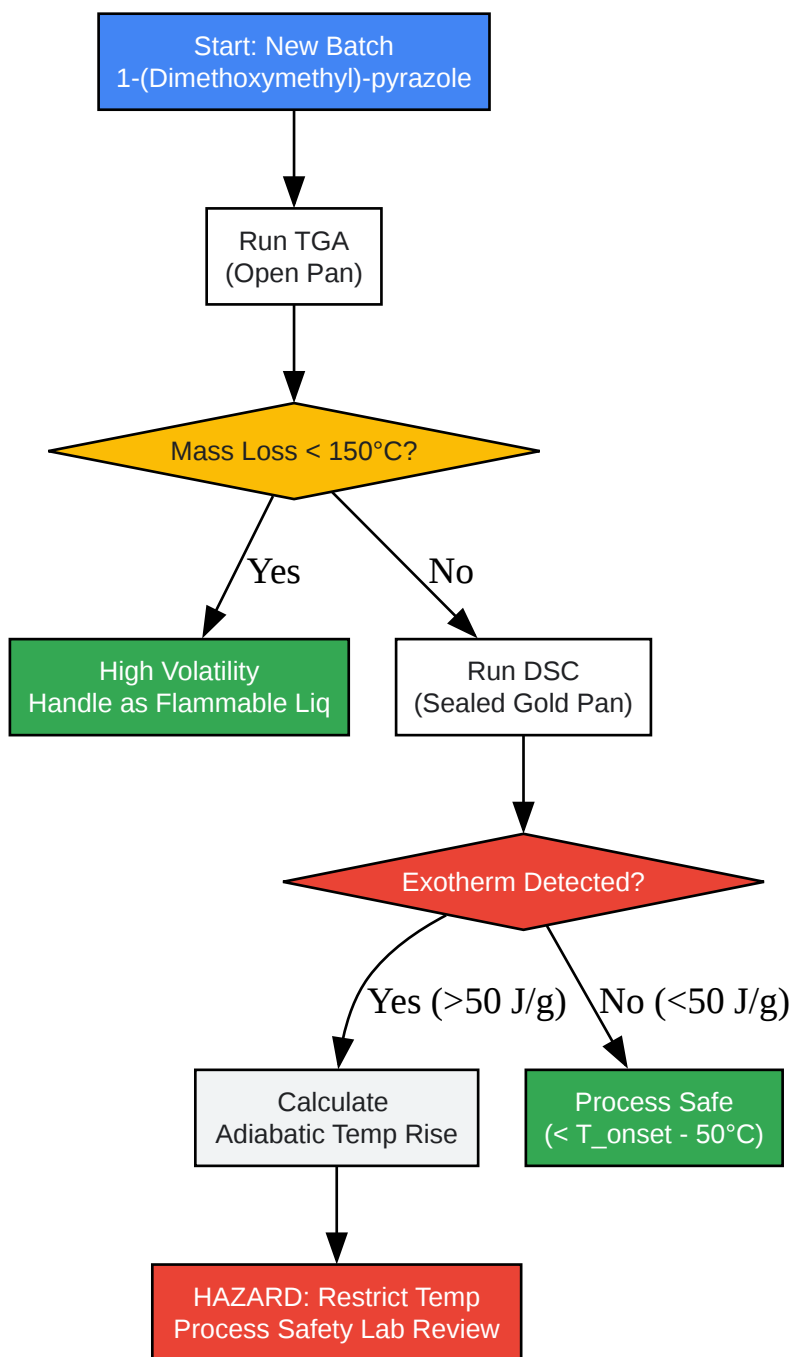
Start: New Batch
1-(Dimethoxymethyl)-pyrazole

Run TGA
(Open Pan)

Mass Loss < 150°C?

Yes

No

High Volatility
Handle as Flammable Liq

Run DSC
(Sealed Gold Pan)

Exotherm Detected?

Yes (>50 J/g)

No (<50 J/g)

Calculate
Adiabatic Temp Rise

Process Safe
(< T_onset - 50°C)

HAZARD: Restrict Temp
Process Safety Lab Review